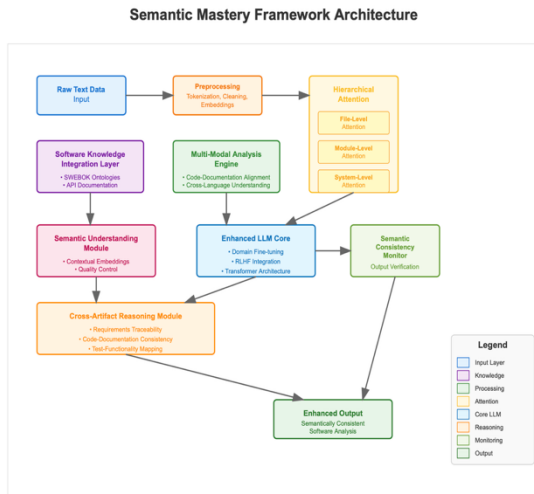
Semantic Mastery Framework Architecture

Raw Text Data
Input

Preprocessing
Tokenization, Cleaning, Embeddings

Hierarchical Attention

File-Level
Attention

Module-Level
Attention

System-Level
Attention

Software Knowledge Integration Layer
• SWEBOK Ontologies
• API Documentation

Multi-Modal Analysis Engine
• Code-Documentation Alignment
• Cross-Language Understanding

Semantic Understanding Module
• Contextual Embeddings
• Quality Control

Enhanced LLM Core
• Domain Fine-tuning
• RLHF Integration
• Transformer Architecture

Semantic Consistency Monitor
Output Verification

Cross-Artifact Reasoning Module
• Requirements Traceability
• Code-Documentation Consistency
• Test-Functionality Mapping

Enhanced Output
Semantically Consistent Software Analysis

Legend
Input Layer
Knowledge
Processing
Attention
Core LLM
Reasoning
Monitoring
Output